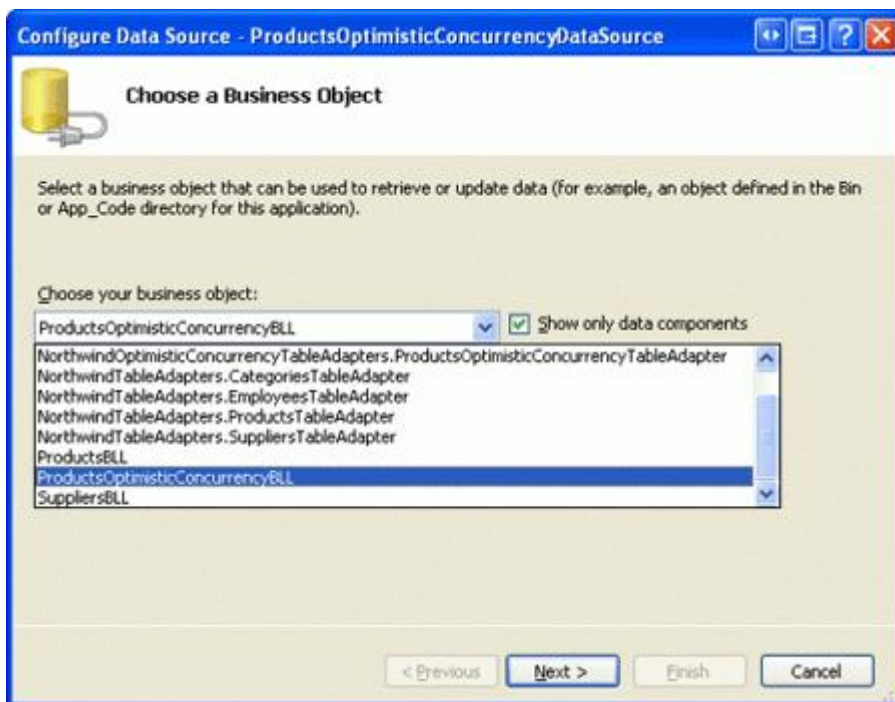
Configure Data Source - ProductsOptimisticConcurrencyDataSource

Choose a Business Object

Select a business object that can be used to retrieve or update data (for example, an object defined in the Bin or App_Code directory for this application).

Choose your business object:

ProductsOptimisticConcurrencyBLL

Show only data components

NorthwindOptimisticConcurrencyTableAdapters.ProductsOptimisticConcurrencyTableAdapter
NorthwindTableAdapters.CategoriesTableAdapter
NorthwindTableAdapters.EmployeesTableAdapter
NorthwindTableAdapters.ProductsTableAdapter
NorthwindTableAdapters.SuppliersTableAdapter
ProductsBLL
ProductsOptimisticConcurrencyBLL
SuppliersBLL

< Previous
Next >
Finish
Cancel